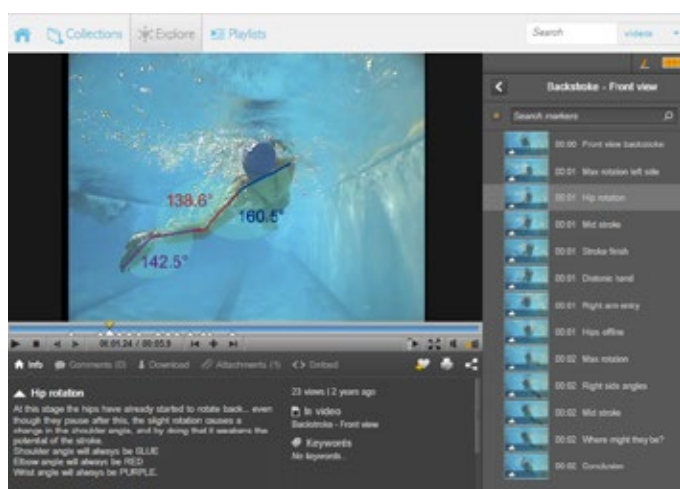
Collections Explore Playlists

Search videos

Backstroke - Front view

Search markers

00:00 Front view backstroke
00:01 Max rotation left side
00:01 Hip rotation
00:01 Mid stroke
00:01 Stroke finish
00:01 Distonic hand
00:01 Right arm entry
00:01 Hips offline
00:02 Max rotation
00:02 Right side angles
00:02 Mid stroke
00:02 Where might they be?
00:02 Conclusion

138.6°
160.5°
142.5°

00:01.24 / 00:05.3

Info Comments (0) Download Attachments (1) Embed

Hip rotation

At this stage the hips have already started to rotate back... even though they pause after this, the slight rotation causes a change in the shoulder angle, and by doing that it weakens the potential of the stroke.
Shoulder angle will always be BLUE
Elbow angle will always be RED
Wrist angle will always be PURPLE.

23 views | 2 years ago

In video
Backstroke - Front view

Keywords
No keywords...